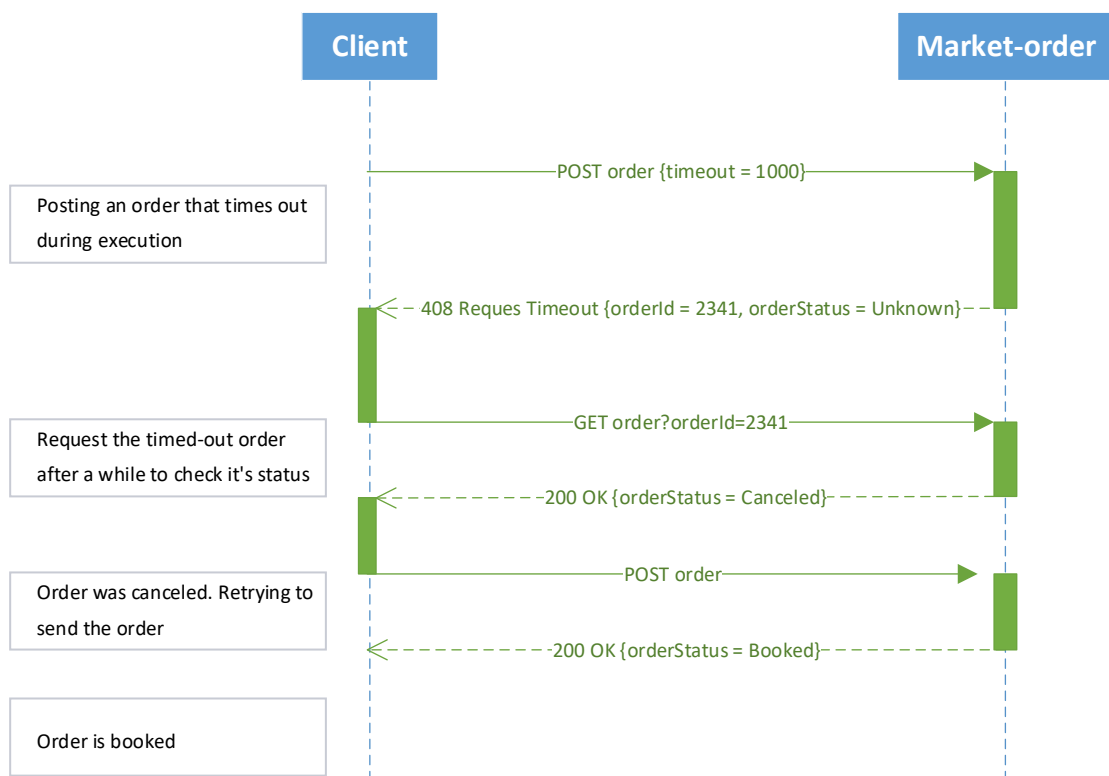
Client

Market-order

POST order {timeout = 1000}

Posting an order that times out during execution

408 Reques Timeout {orderId = 2341, orderStatus = Unknown}

GET order?orderId=2341

Request the timed-out order after a while to check it's status

200 OK {orderStatus = Canceled}

POST order

Order was canceled. Retrying to send the order

200 OK {orderStatus = Booked}

Order is booked